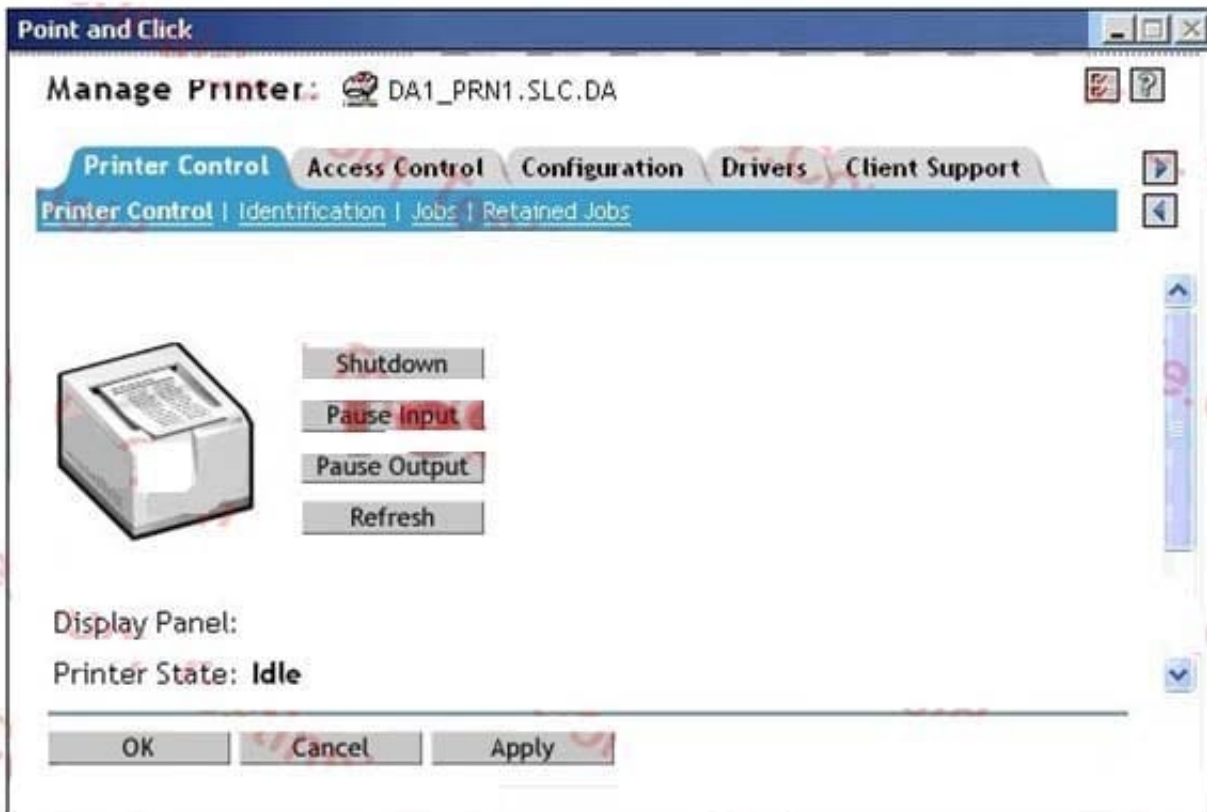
Point and Click

Manage Printer: DA1_PRN1.SLC.DA

Printer Control | Access Control | Configuration | Drivers | Client Support

Printer Control | Identification | Jobs | Retained Jobs

Shutdown

Pause Input

Pause Output

Refresh

Display Panel:

Printer State: **Idle**

OK | Cancel | Apply